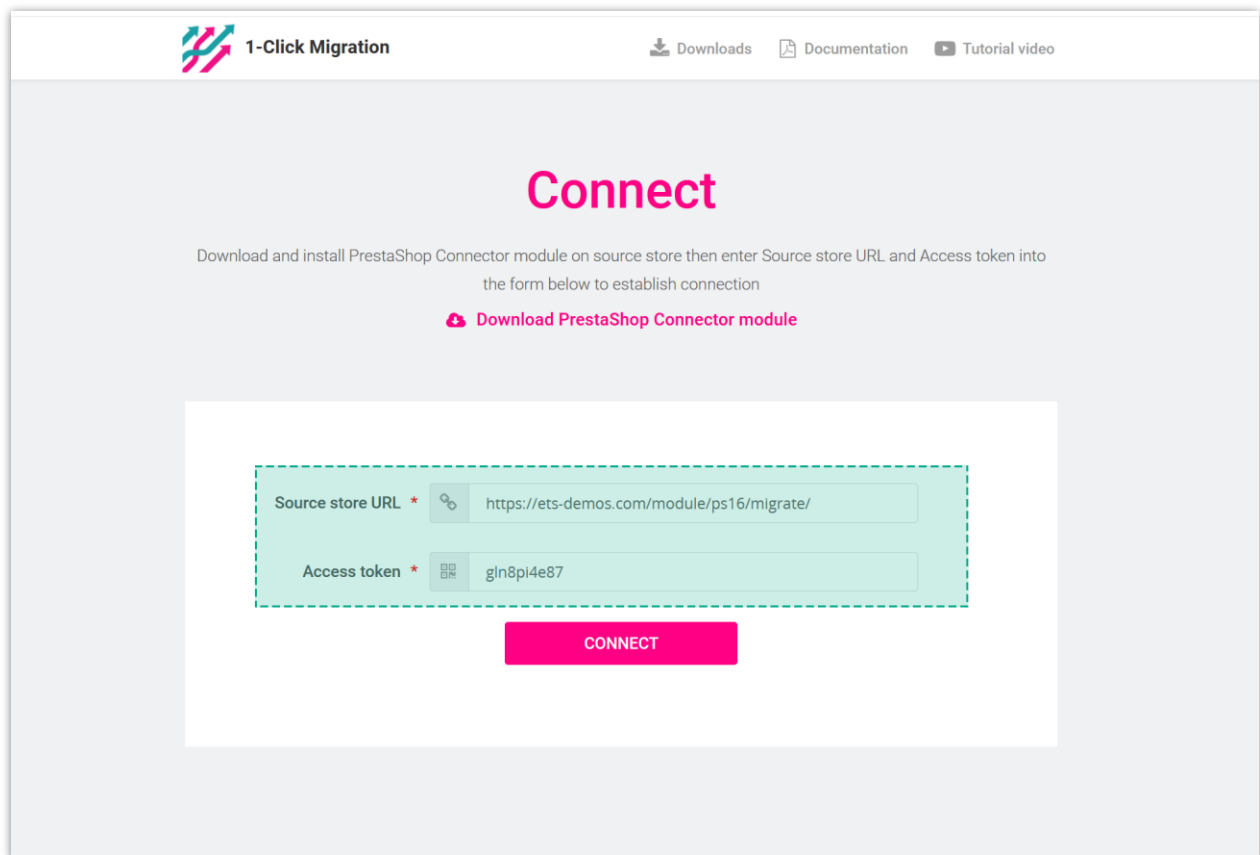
1-Click Migration

Downloads Documentation Tutorial video

Connect

Download and install PrestaShop Connector module on source store then enter Source store URL and Access token into the form below to establish connection

Download PrestaShop Connector module

Source store URL * https://ets-demos.com/module/ps16/migrate/

Access token * gln8pi4e87

CONNECT